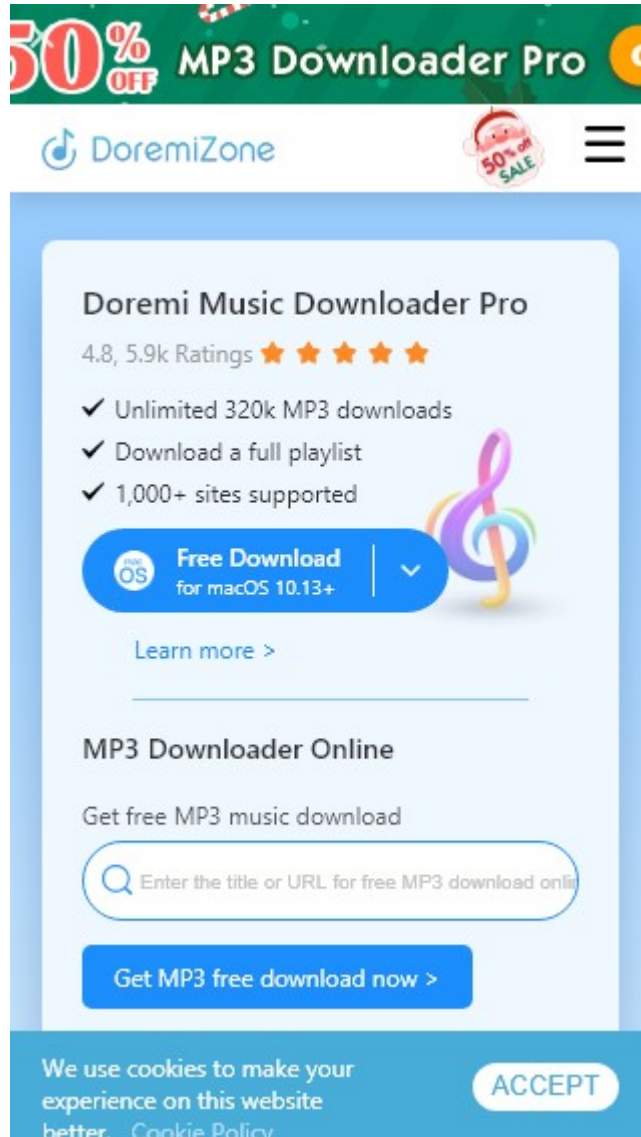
50% OFF MP3 Downloader Pro

DoremiZone

50% off SALE

Doremi Music Downloader Pro

4.8, 5.9k Ratings ★★★★★

✔ Unlimited 320k MP3 downloads
✔ Download a full playlist
✔ 1,000+ sites supported

mac OS Free Download for macOS 10.13+

Learn more >

MP3 Downloader Online

Get free MP3 music download

Enter the title or URL for free MP3 download onli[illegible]

Get MP3 free download now >

We use cookies to make your experience on this website better. Cookie Policy

ACCEPT